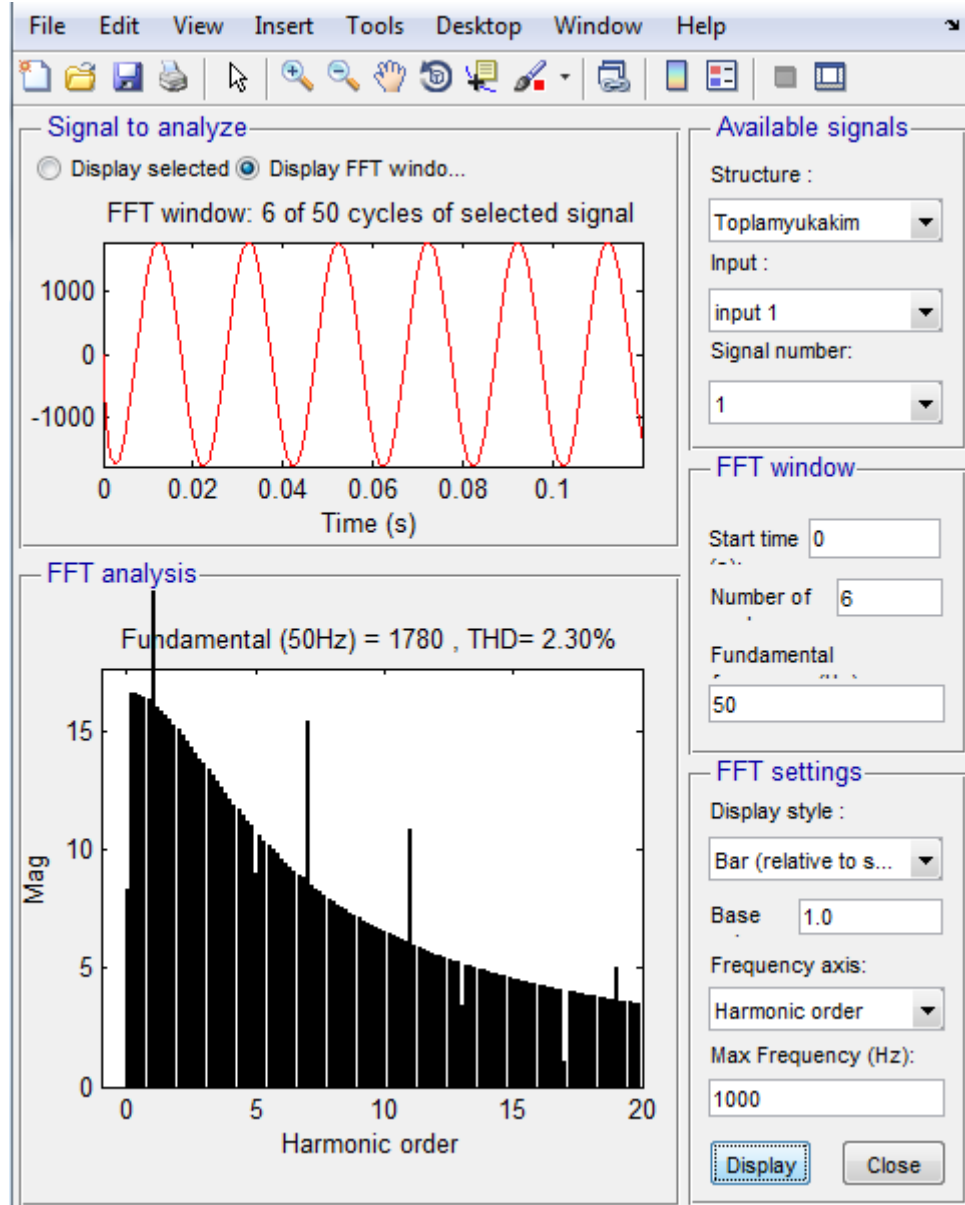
File Edit View Insert Tools Desktop Window Help

Signal to analyze

Display selected Display FFT windo...

FFT window: 6 of 50 cycles of selected signal

1000
0
-1000
0 0.02 0.04 0.06 0.08 0.1
Time (s)

FFT analysis

Fundamental (50Hz) = 1780 , THD= 2.30%

15
10
5
0
Mag
0 5 10 15 20
Harmonic order

Available signals

Structure :
Toplamyukakim

Input :
input 1

Signal number:
1

FFT window

Start time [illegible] 0

Number of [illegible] 6

Fundamental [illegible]
50

FFT settings

Display style :
Bar (relative to s...

Base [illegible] 1.0

Frequency axis:
Harmonic order

Max Frequency (Hz):
1000

Display Close